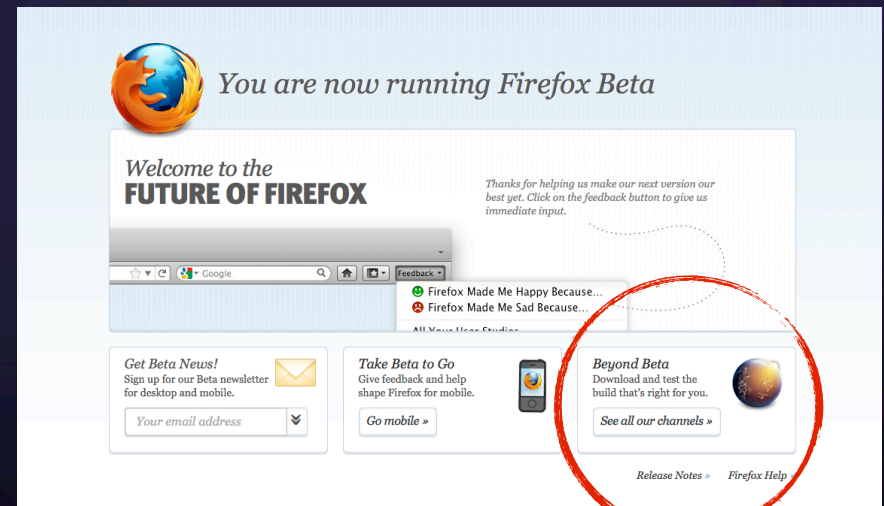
You are now running Firefox Beta

Welcome to the
FUTURE OF FIREFOX

Thanks for helping us make our next version our best yet. Click on the feedback button to give us immediate input.

Google

Feedback

Firefox Made Me Happy Because...
Firefox Made Me Sad Because...
All Your User Studies

Get Beta News!
Sign up for our Beta newsletter for desktop and mobile.

Your email address

Take Beta to Go
Give feedback and help shape Firefox for mobile.

Go mobile »

Beyond Beta
Download and test the build that's right for you.

See all our channels »

Release Notes »
Firefox Help »